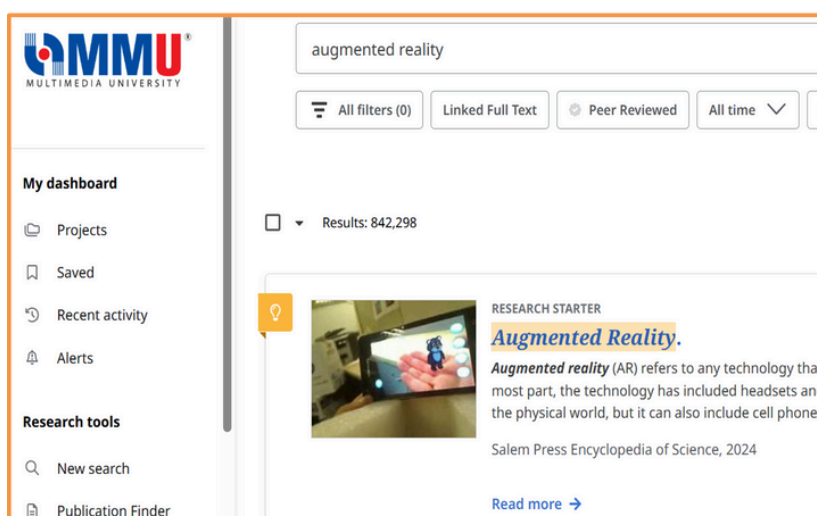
MMU®
MULTIMEDIA UNIVERSITY

My dashboard

Projects

Saved

Recent activity

Alerts

Research tools

New search

Publication Finder

augmented reality

All filters (0)

Linked Full Text

Peer Reviewed

All time

Results: 842,298

RESEARCH STARTER

Augmented Reality.

Augmented reality (AR) refers to any technology tha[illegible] most part, the technology has included headsets an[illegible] the physical world, but it can also include cell phone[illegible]

Salem Press Encyclopedia of Science, 2024

Read more →